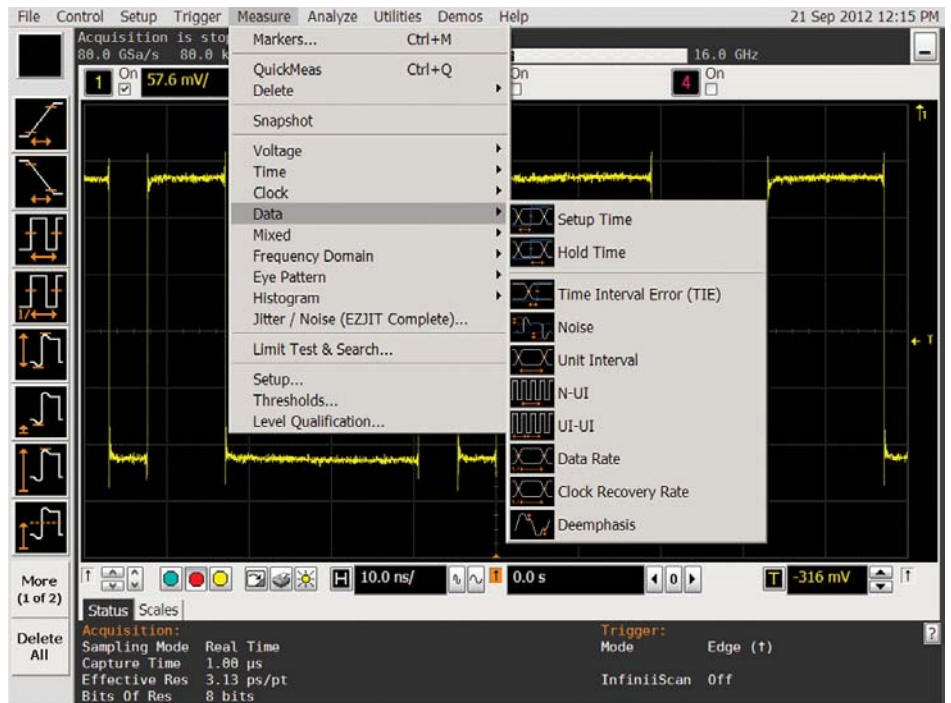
File Control Setup Trigger Measure Analyze Utilities Demos Help 21 Sep 2012 12:15 PM

Acquisition is sto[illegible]
80.0 GSa/s 80.0 k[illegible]

16.0 GHz

1 On 57.6 mV/

On

4 On

Markers... Ctrl+M
QuickMeas Ctrl+Q
Delete
Snapshot
Voltage
Time
Clock
Data
Mixed
Frequency Domain
Eye Pattern
Histogram
Jitter / Noise (EZJIT Complete)...
Limit Test & Search...
Setup...
Thresholds...
Level Qualification...

Setup Time
Hold Time
Time Interval Error (TIE)
Noise
Unit Interval
N-UI
UI-UI
Data Rate
Clock Recovery Rate
Deemphasis

More (1 of 2)

10.0 ns/

0.0 s

0

-316 mV

Status Scales

Delete All

Acquisition:
Sampling Mode Real Time
Capture Time 1.00 µs
Effective Res 3.13 ps/pt
Bits Of Res 8 bits

Trigger:
Mode Edge (↑)

InfiniiScan Off

?